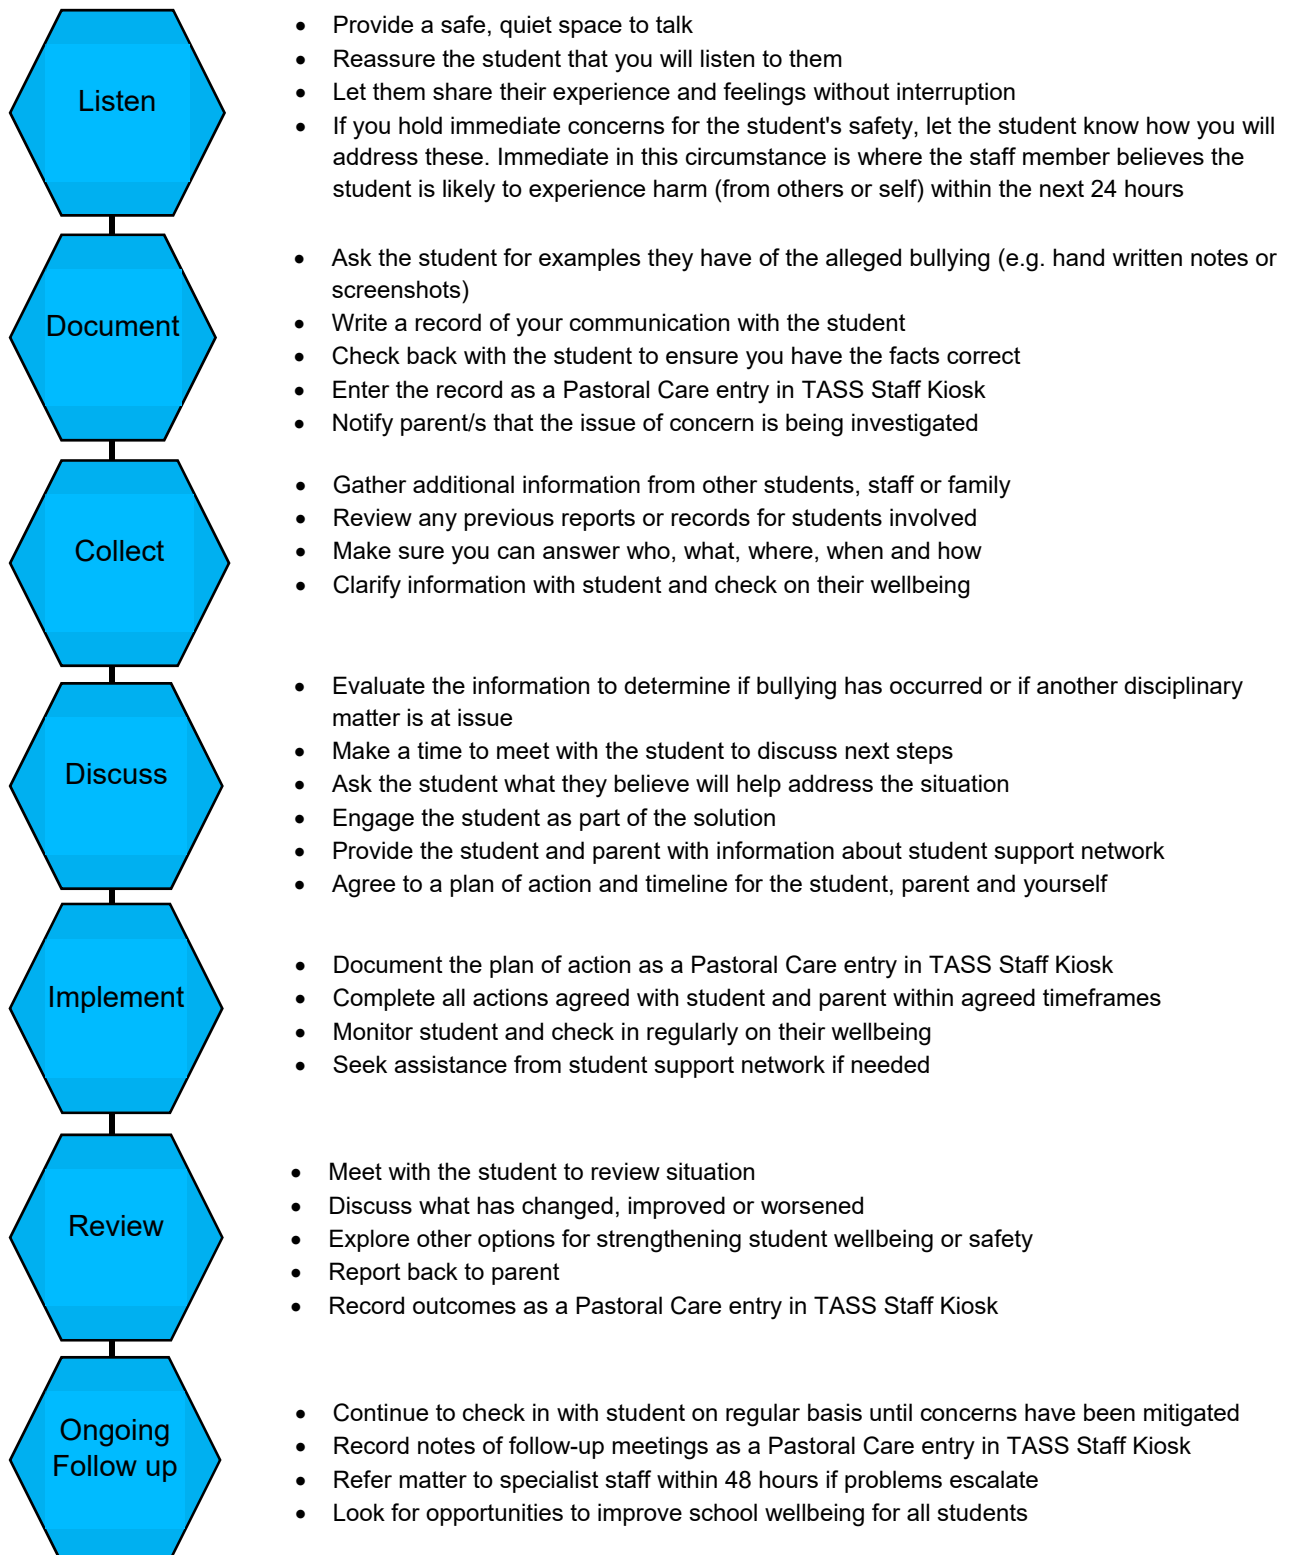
Listen

- Provide a safe, quiet space to talk
- Reassure the student that you will listen to them
- Let them share their experience and feelings without interruption
- If you hold immediate concerns for the student's safety, let the student know how you will address these. Immediate in this circumstance is where the staff member believes the student is likely to experience harm (from others or self) within the next 24 hours

Document

- Ask the student for examples they have of the alleged bullying (e.g. hand written notes or screenshots)
- Write a record of your communication with the student
- Check back with the student to ensure you have the facts correct
- Enter the record as a Pastoral Care entry in TASS Staff Kiosk
- Notify parent/s that the issue of concern is being investigated

Collect

- Gather additional information from other students, staff or family
- Review any previous reports or records for students involved
- Make sure you can answer who, what, where, when and how
- Clarify information with student and check on their wellbeing

Discuss

- Evaluate the information to determine if bullying has occurred or if another disciplinary matter is at issue
- Make a time to meet with the student to discuss next steps
- Ask the student what they believe will help address the situation
- Engage the student as part of the solution
- Provide the student and parent with information about student support network
- Agree to a plan of action and timeline for the student, parent and yourself

Implement

- Document the plan of action as a Pastoral Care entry in TASS Staff Kiosk
- Complete all actions agreed with student and parent within agreed timeframes
- Monitor student and check in regularly on their wellbeing
- Seek assistance from student support network if needed

Review

- Meet with the student to review situation
- Discuss what has changed, improved or worsened
- Explore other options for strengthening student wellbeing or safety
- Report back to parent
- Record outcomes as a Pastoral Care entry in TASS Staff Kiosk

Ongoing Follow up

- Continue to check in with student on regular basis until concerns have been mitigated
- Record notes of follow-up meetings as a Pastoral Care entry in TASS Staff Kiosk
- Refer matter to specialist staff within 48 hours if problems escalate
- Look for opportunities to improve school wellbeing for all students